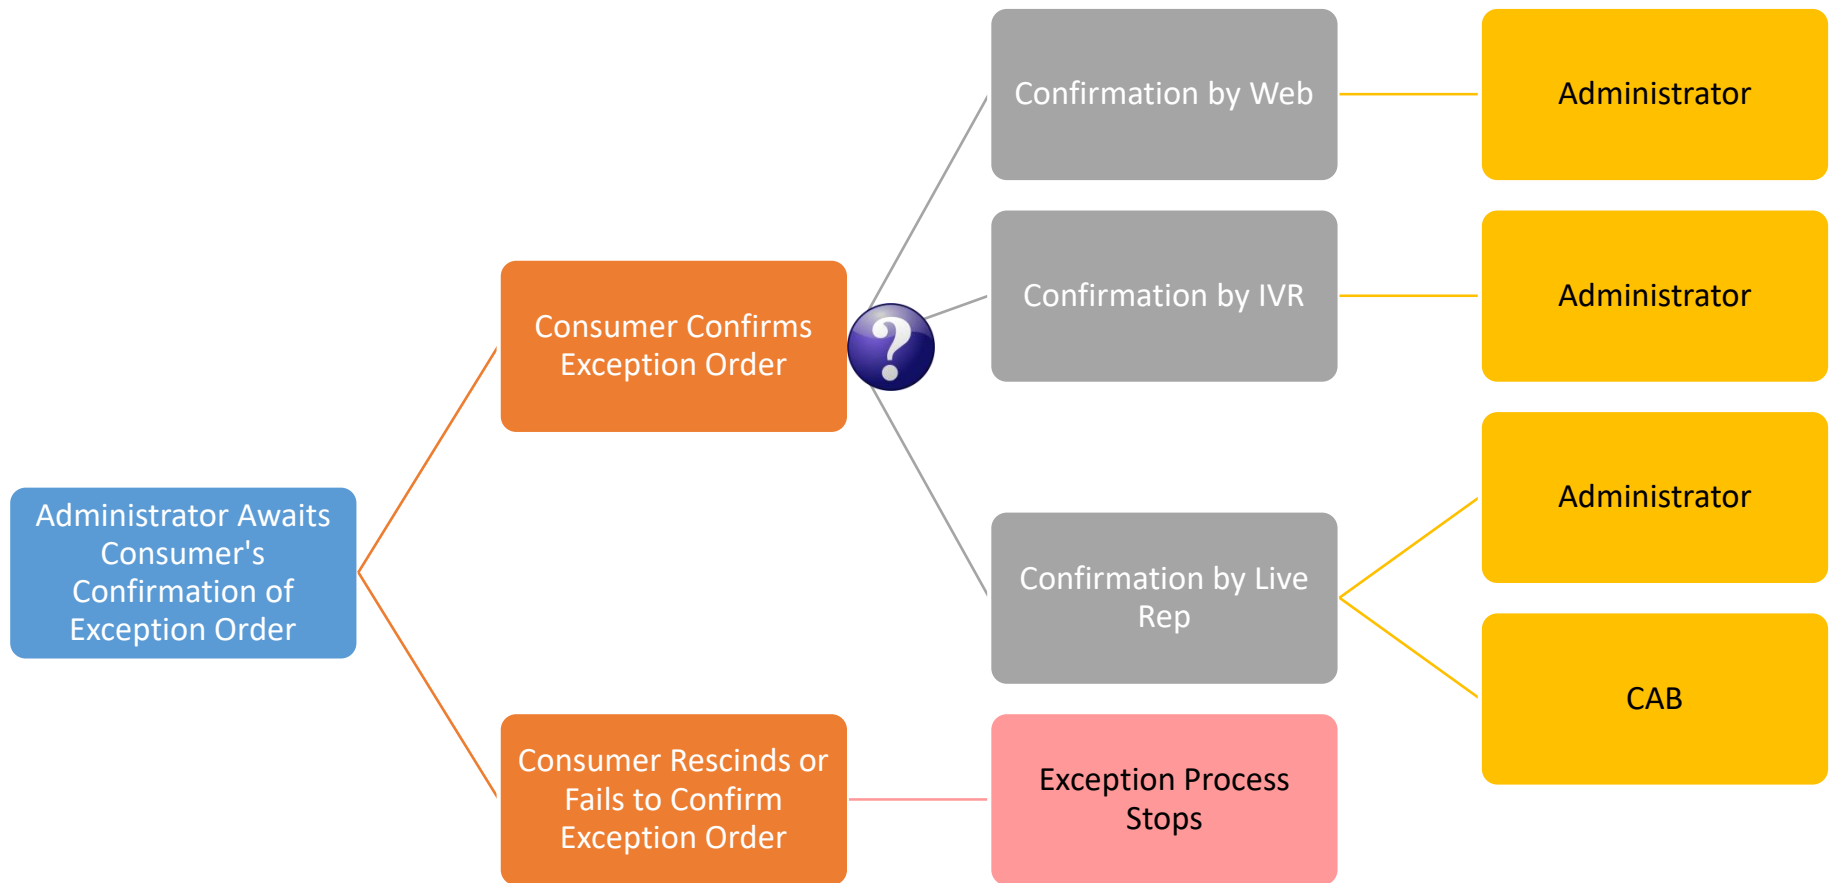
Administrator Awaits Consumer's Confirmation of Exception Order

Consumer Confirms Exception Order

?

Confirmation by Web

Administrator

Confirmation by IVR

Administrator

Confirmation by Live Rep

Administrator

CAB

Consumer Rescinds or Fails to Confirm Exception Order

Exception Process Stops